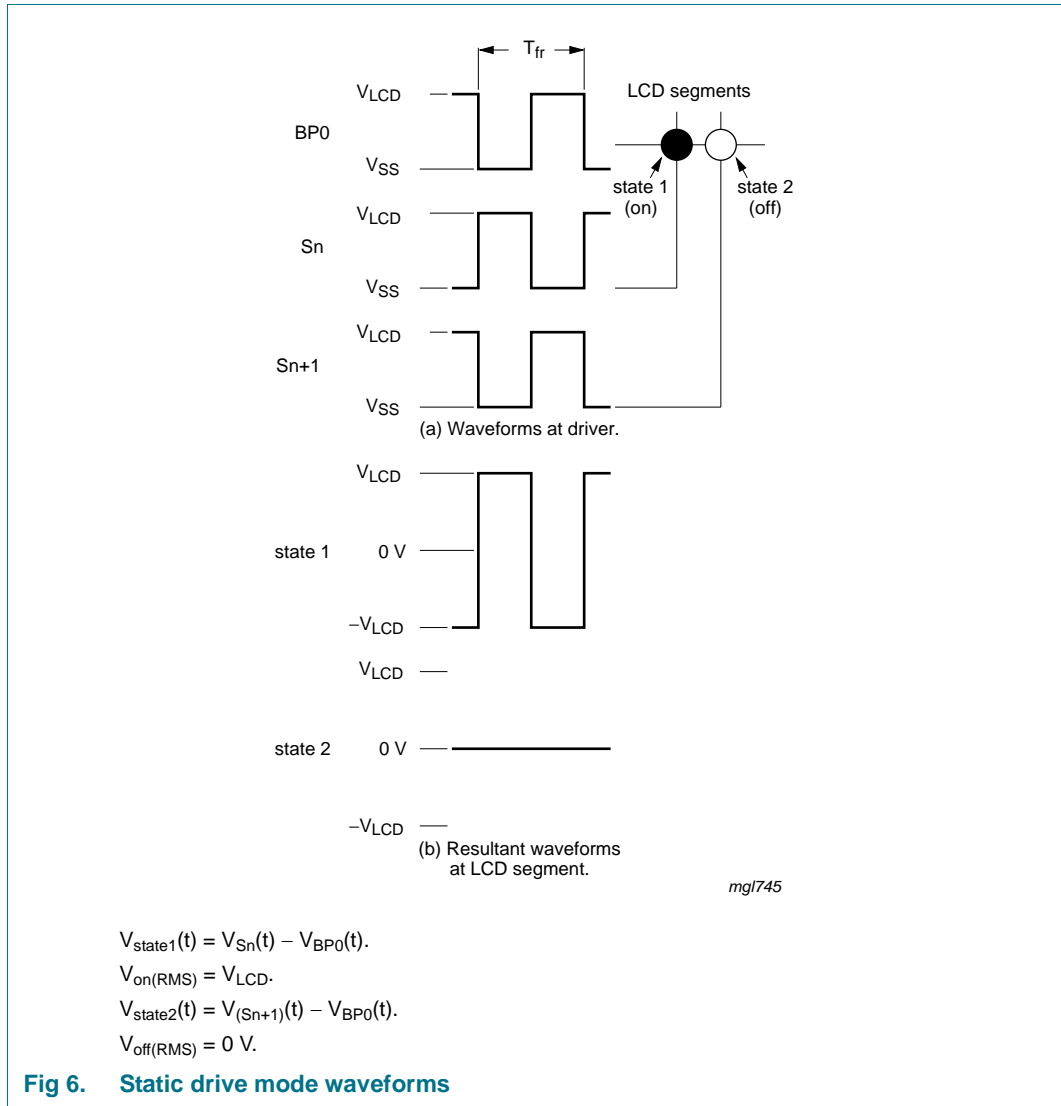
$T_{fr}$

$V_{LCD}$

BP0

$V_{SS}$

LCD segments

state 1 (on)

state 2 (off)

$V_{LCD}$

Sn

$V_{SS}$

$V_{LCD}$

Sn+1

$V_{SS}$

(a) Waveforms at driver.

$V_{LCD}$

state 1

0 V

$-V_{LCD}$

$V_{LCD}$

state 2

0 V

$-V_{LCD}$

(b) Resultant waveforms at LCD segment.

mgl745

$V_{state1}(t) = V_{Sn}(t) - V_{BP0}(t)$.

$V_{on(RMS)} = V_{LCD}$.

$V_{state2}(t) = V_{(Sn+1)}(t) - V_{BP0}(t)$.

$V_{off(RMS)} = 0$ V.

Fig 6. Static drive mode waveforms